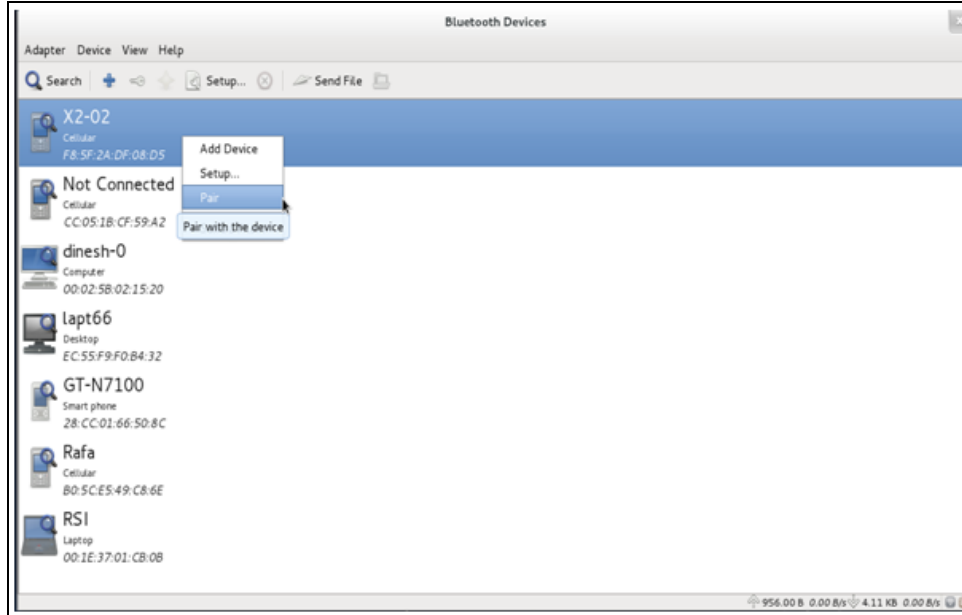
Bluetooth Devices

Adapter Device View Help

Search Setup... Send File

X2-02
Cellular
F8:5F:2A:DF:08:D5

Add Device
Setup...
Pair
Pair with the device

Not Connected
Cellular
CC:05:1B:CF:59:A2

dinesh-0
Computer
00:02:5B:02:15:20

lapt66
Desktop
EC:55:F9:F0:B4:32

GT-N7100
Smart phone
28:CC:01:66:50:8C

Rafa
Cellular
B0:5C:E5:49:C8:6E

RSI
Laptop
00:1E:37:01:CB:0B

956.00 B 0.00 B/s 4.11 KB 0.00 B/s